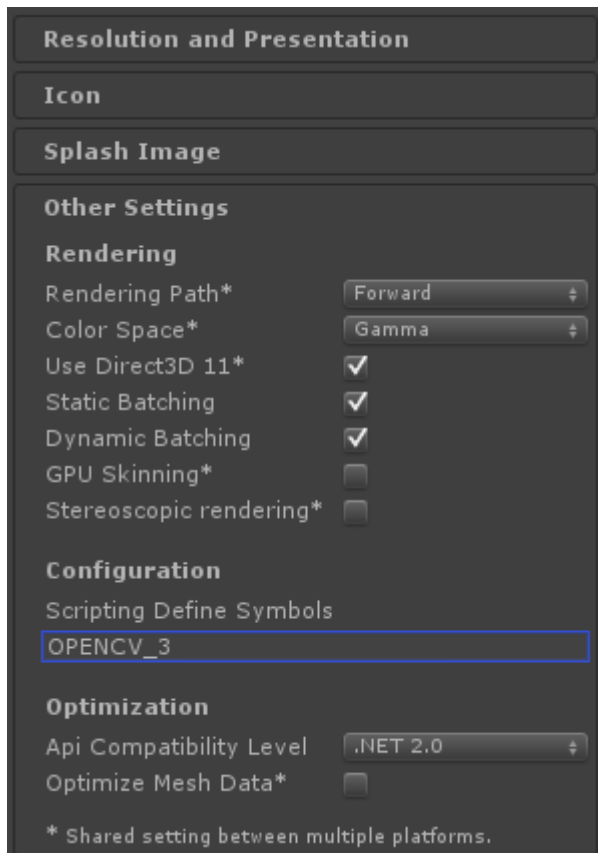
Resolution and Presentation

Icon

Splash Image

Other Settings

Rendering

Rendering Path* Forward

Color Space* Gamma

Use Direct3D 11*

Static Batching

Dynamic Batching

GPU Skinning*

Stereoscopic rendering*

Configuration

Scripting Define Symbols

OPENCV_3

Optimization

Api Compatibility Level .NET 2.0

Optimize Mesh Data*

* Shared setting between multiple platforms.